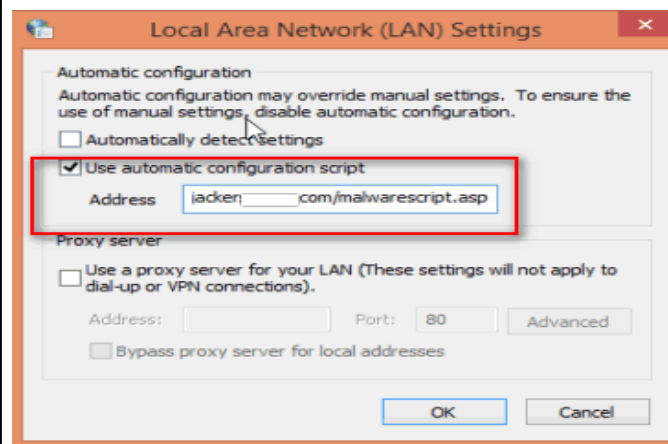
Local Area Network (LAN) Settings

Automatic configuration

Automatic configuration may override manual settings. To ensure the use of manual settings, disable automatic configuration.

Automatically detect settings

Use automatic configuration script

Address jacker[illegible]com/malwarescript.asp

Proxy server

Use a proxy server for your LAN (These settings will not apply to dial-up or VPN connections).

Address: Port: 80 Advanced

Bypass proxy server for local addresses

OK Cancel